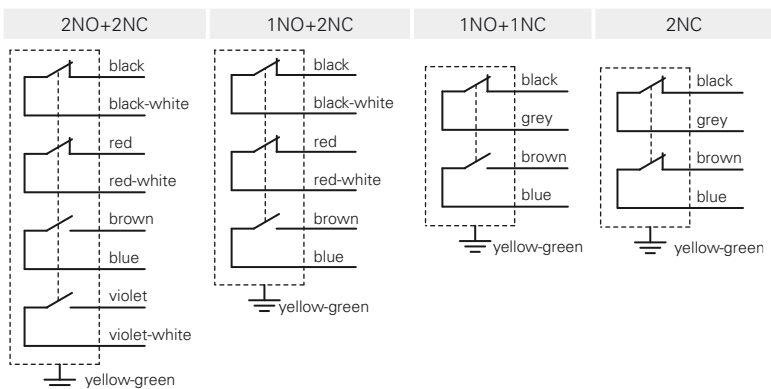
| 2NO+2NC | 1NO+2NC | 1NO+1NC | 2NC |
|---|---|---|---|

black
black-white
red
red-white
brown
blue
violet
violet-white
yellow-green

black
black-white
red
red-white
brown
blue
yellow-green

black
grey
brown
blue
yellow-green

black
grey
brown
blue
yellow-green